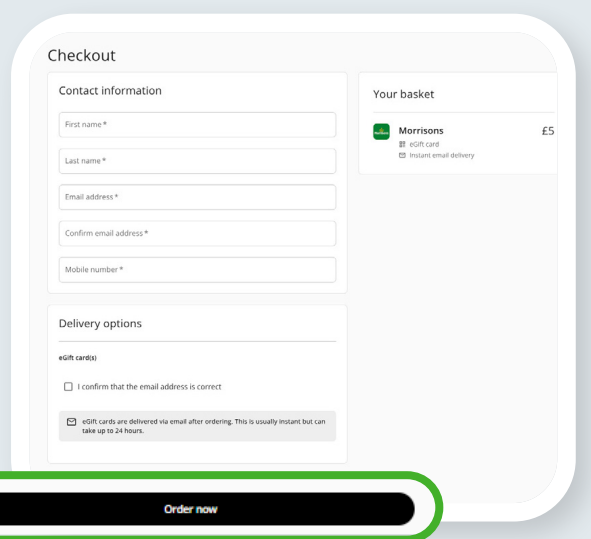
Checkout

Contact information

First name*

Last name*

Email address*

Confirm email address*

Mobile number*

Your basket

Morrisons £5

eGift card

Instant email delivery

Delivery options

eGift card(s)

I confirm that the email address is correct

eGift cards are delivered via email after ordering. This is usually instant but can take up to 24 hours.

Order now